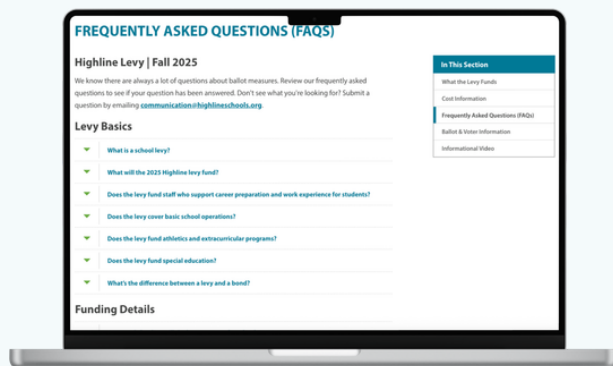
FREQUENTLY ASKED QUESTIONS (FAQS)

Highline Levy | Fall 2025

We know there are always a lot of questions about ballot measures. Review our frequently asked questions to see if your question has been answered. Don't see what you're looking for? Submit a question by emailing communication@highlineschools.org.

Levy Basics

What is a school levy?

What will the 2025 Highline levy fund?

Does the levy fund staff who support career preparation and work experience for students?

Does the levy cover basic school operations?

Does the levy fund athletics and extracurricular programs?

Does the levy fund special education?

What's the difference between a levy and a bond?

Funding Details

In This Section

What the Levy Funds

Cost Information

Frequently Asked Questions (FAQs)

Ballot & Voter Information

Informational Video